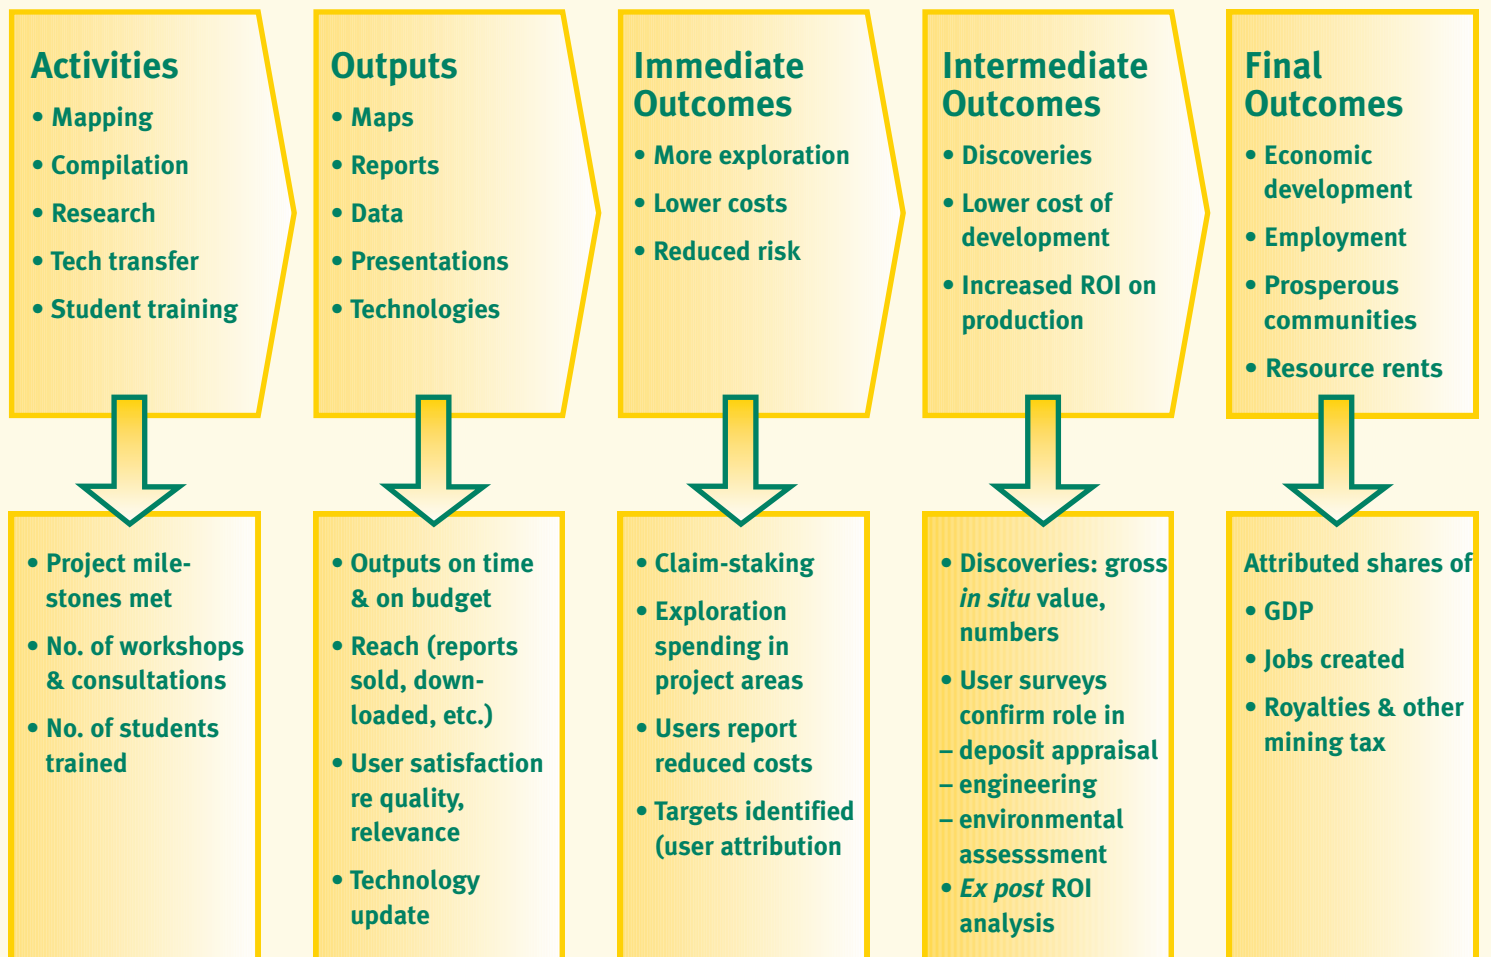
Activities
• Mapping
• Compilation
• Research
• Tech transfer
• Student training

Outputs
• Maps
• Reports
• Data
• Presentations
• Technologies

Immediate Outcomes
• More exploration
• Lower costs
• Reduced risk

Intermediate Outcomes
• Discoveries
• Lower cost of development
• Increased ROI on production

Final Outcomes
• Economic development
• Employment
• Prosperous communities
• Resource rents

• Project milestones met
• No. of workshops & consultations
• No. of students trained

• Outputs on time & on budget
• Reach (reports sold, downloaded, etc.)
• User satisfaction re quality, relevance
• Technology update

• Claim-staking
• Exploration spending in project areas
• Users report reduced costs
• Targets identified (user attribution

• Discoveries: gross *in situ* value, numbers
• User surveys confirm role in
– deposit appraisal
– engineering
– environmental assesssment
• *Ex post* ROI analysis

Attributed shares of
• GDP
• Jobs created
• Royalties & other mining tax